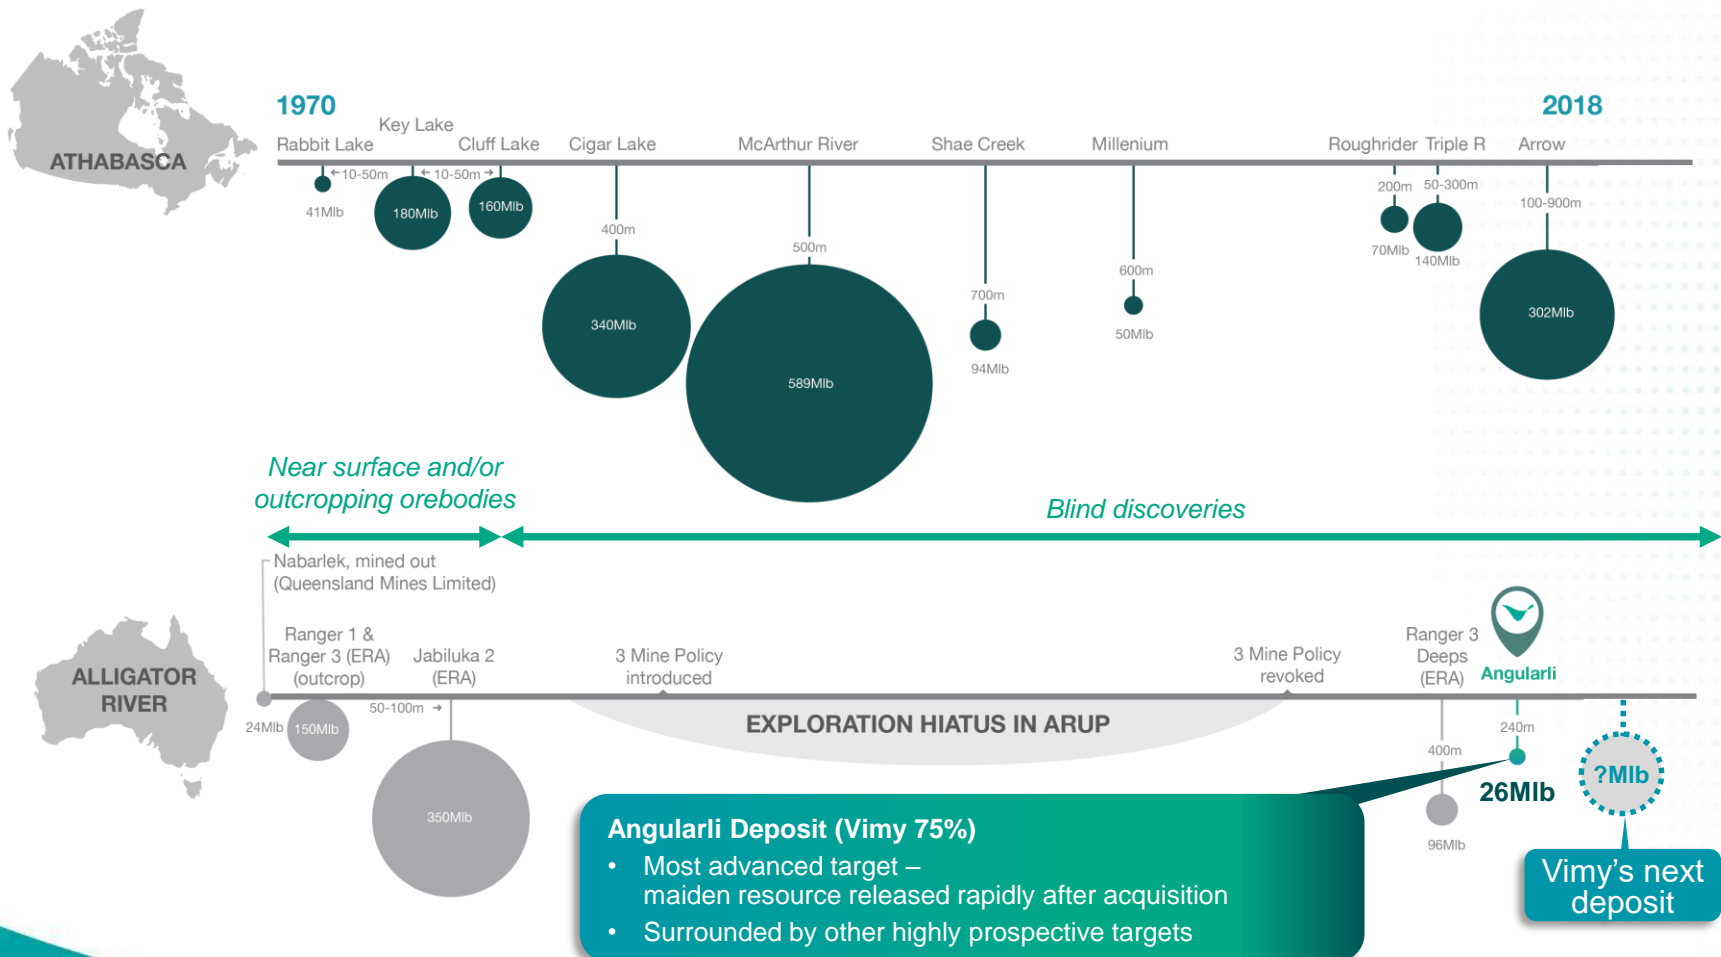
ATHABASCA

1970

2018

Key Lake

Rabbit Lake

Cluff Lake

Cigar Lake

McArthur River

Shae Creek

Millenium

Roughrider

Triple R

Arrow

← 10-50m

← 10-50m →

41Mlb

180Mlb

160Mlb

400m

340Mlb

500m

589Mlb

700m

94Mlb

600m

50Mlb

200m

70Mlb

50-300m

140Mlb

100-900m

302Mlb

Near surface and/or outcropping orebodies

Blind discoveries

Nabarlek, mined out (Queensland Mines Limited)

ALLIGATOR RIVER

Ranger 1 & Ranger 3 (ERA) (outcrop)

Jabiluka 2 (ERA)

3 Mine Policy introduced

3 Mine Policy revoked

Ranger 3 Deeps (ERA)

Angularli

24Mlb

150Mlb

50-100m →

350Mlb

EXPLORATION HIATUS IN ARUP

400m

96Mlb

240m

26Mlb

?Mlb

Angularli Deposit (Vimy 75%)

• Most advanced target – maiden resource released rapidly after acquisition

• Surrounded by other highly prospective targets

Vimy's next deposit